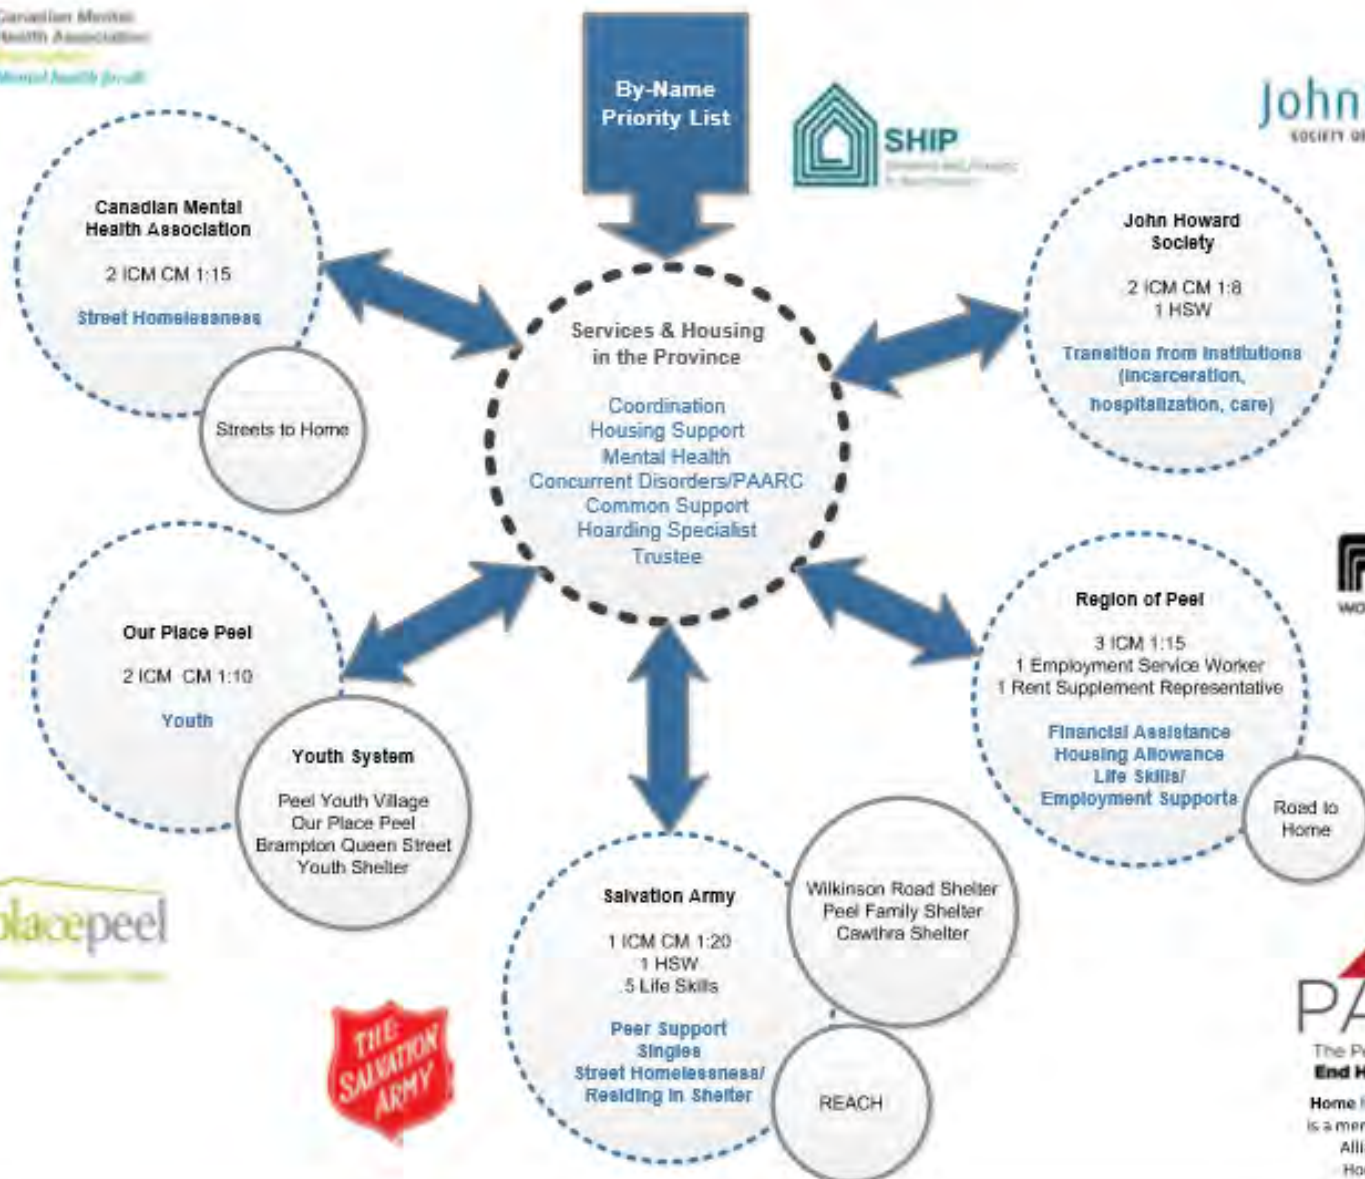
Canadian Mental Health Association
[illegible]
Mental health for all

By-Name Priority List

SHIP
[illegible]

John
SOCIETY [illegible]

Canadian Mental Health Association

2 ICM CM 1:15

Street Homelessness

Streets to Home

Services & Housing in the Province

Coordination
Housing Support
Mental Health
Concurrent Disorders/PAARC
Common Support
Hoarding Specialist
Trustee

John Howard Society

2 ICM CM 1:8
1 HSW

Transition from Institutions (incarceration, hospitalization, care)

Our Place Peel

2 ICM CM 1:10

Youth

Youth System

Peel Youth Village
Our Place Peel
Brampton Queen Street Youth Shelter

Region of Peel

3 ICM 1:15
1 Employment Service Worker
1 Rent Supplement Representative

Financial Assistance
Housing Allowance
Life Skills/
Employment Supports

Road to Home

WO

placepeel

THE SALVATION ARMY

Salvation Army

1 ICM CM 1:20
1 HSW
.5 Life Skills

Peer Support
Singles
Street Homelessness/
Residing in Shelter

Wilkinson Road Shelter
Peel Family Shelter
Cawthra Shelter

REACH

PA
The P
End H
Home
is a mem
Alli
Ho